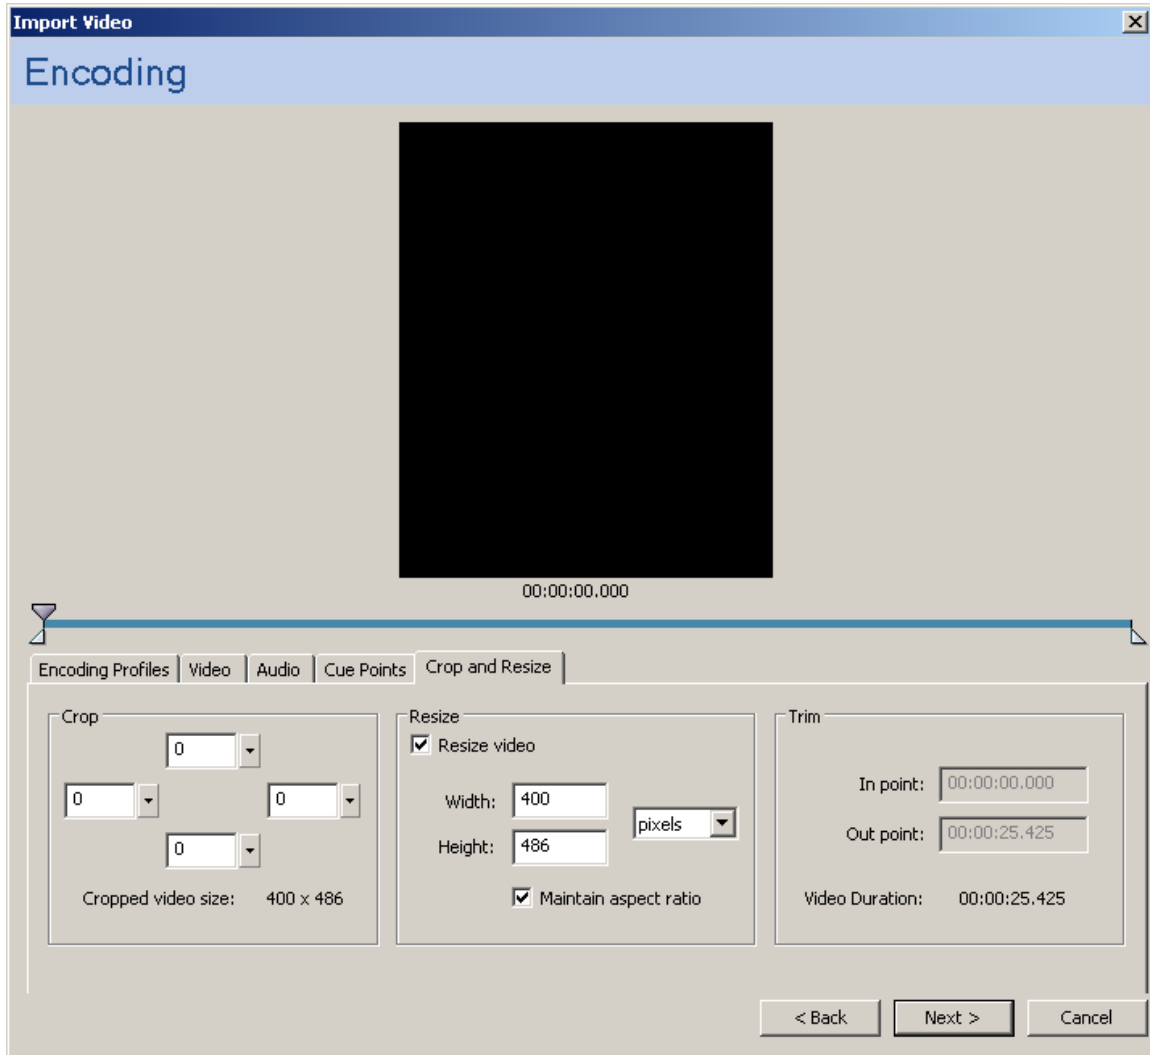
Import Video

Encoding

00:00:00.000

Encoding Profiles | Video | Audio | Cue Points | Crop and Resize

Crop
0
0
0
0
Cropped video size: 400 x 486

Resize
☑ Resize video
Width: 400
Height: 486
pixels
☑ Maintain aspect ratio

Trim
In point: 00:00:00.000
Out point: 00:00:25.425
Video Duration: 00:00:25.425

< Back
Next >
Cancel